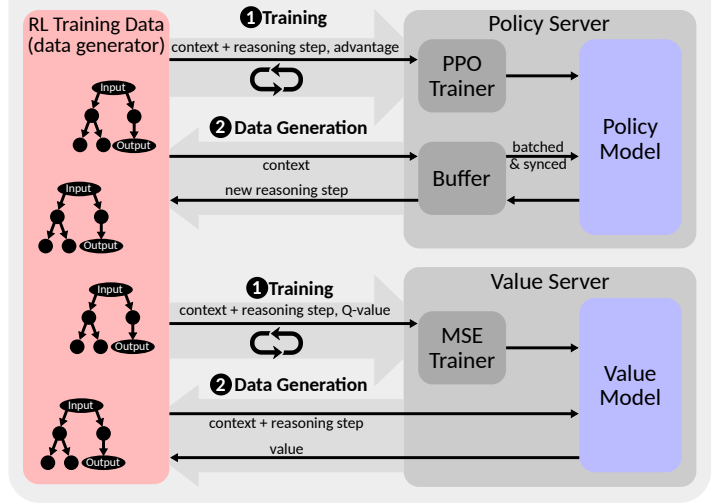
RL Training Data (data generator)

Input

Output

Input

Output

Input

Output

Input

Output

1 Training

context + reasoning step, advantage

2 Data Generation

context

new reasoning step

Policy Server

PPO Trainer

Buffer

batched & synced

Policy Model

1 Training

context + reasoning step, Q-value

2 Data Generation

context + reasoning step

value

Value Server

MSE Trainer

Value Model